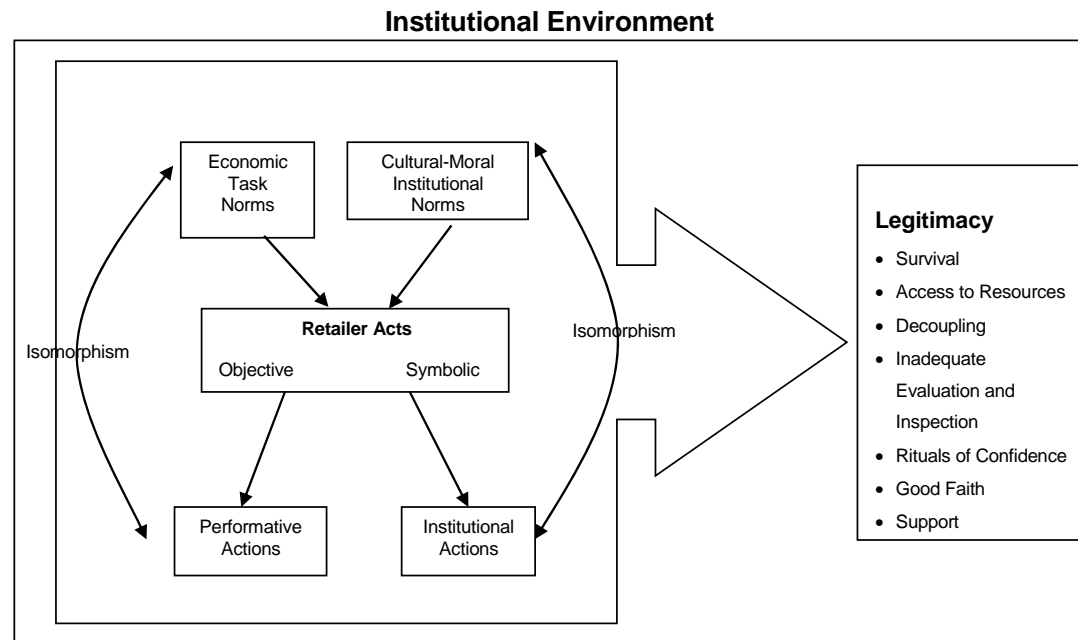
Institutional Environment

Economic Task Norms

Cultural-Moral Institutional Norms

Retailer Acts

Objective

Symbolic

Isomorphism

Isomorphism

Performative Actions

Institutional Actions

Legitimacy

- Survival
- Access to Resources
- Decoupling
- Inadequate Evaluation and Inspection
- Rituals of Confidence
- Good Faith
- Support